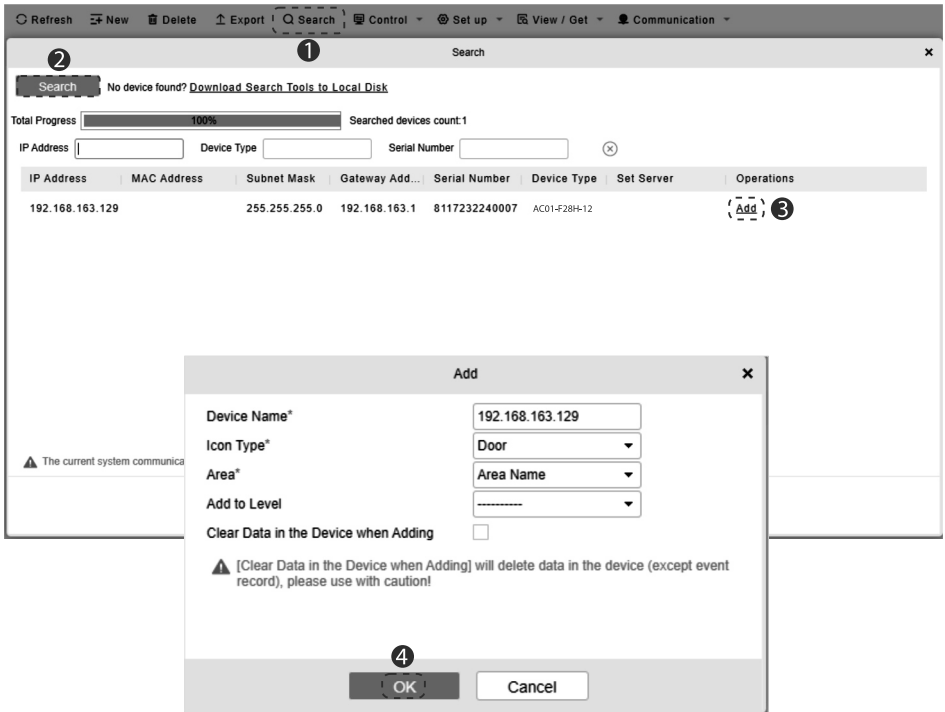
Refresh New Delete Export Search Control Set up View / Get Communication

1

Search ×

2

Search No device found? Download Search Tools to Local Disk

Total Progress 100% Searched devices count:1

IP Address Device Type Serial Number

| IP Address | MAC Address | Subnet Mask | Gateway Add... | Serial Number | Device Type | Set Server | Operations |
|---|---|---|---|---|---|---|---|
| 192.168.163.129 | | 255.255.255.0 | 192.168.163.1 | 8117232240007 | AC01-F28H-12 | | Add |

3

The current system communica

Add ×

Device Name* 192.168.163.129

Icon Type* Door

Area* Area Name

Add to Level ----------

Clear Data in the Device when Adding

[Clear Data in the Device when Adding] will delete data in the device (except event record), please use with caution!

4

OK Cancel